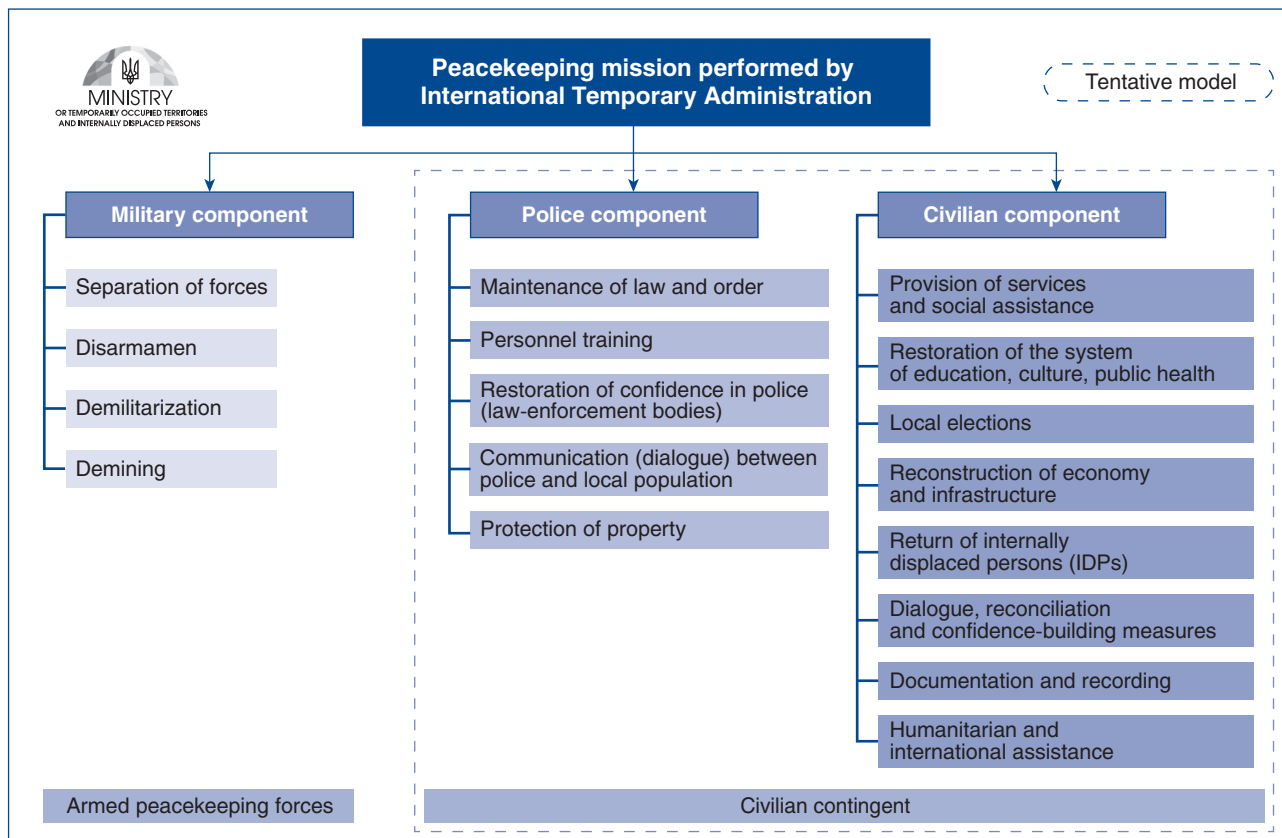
MINISTRY
OR TEMPORARILY OCCUPIED TERRITORIES AND INTERNALLY DISPLACED PERSONS

Peacekeeping mission performed by International Temporary Administration

Tentative model

Military component

Separation of forces

Disarmamen

Demilitarization

Demining

Police component

Maintenance of law and order

Personnel training

Restoration of confidence in police (law-enforcement bodies)

Communication (dialogue) between police and local population

Protection of property

Civilian component

Provision of services and social assistance

Restoration of the system of education, culture, public health

Local elections

Reconstruction of economy and infrastructure

Return of internally displaced persons (IDPs)

Dialogue, reconciliation and confidence-building measures

Documentation and recording

Humanitarian and international assistance

Armed peacekeeping forces

Civilian contingent